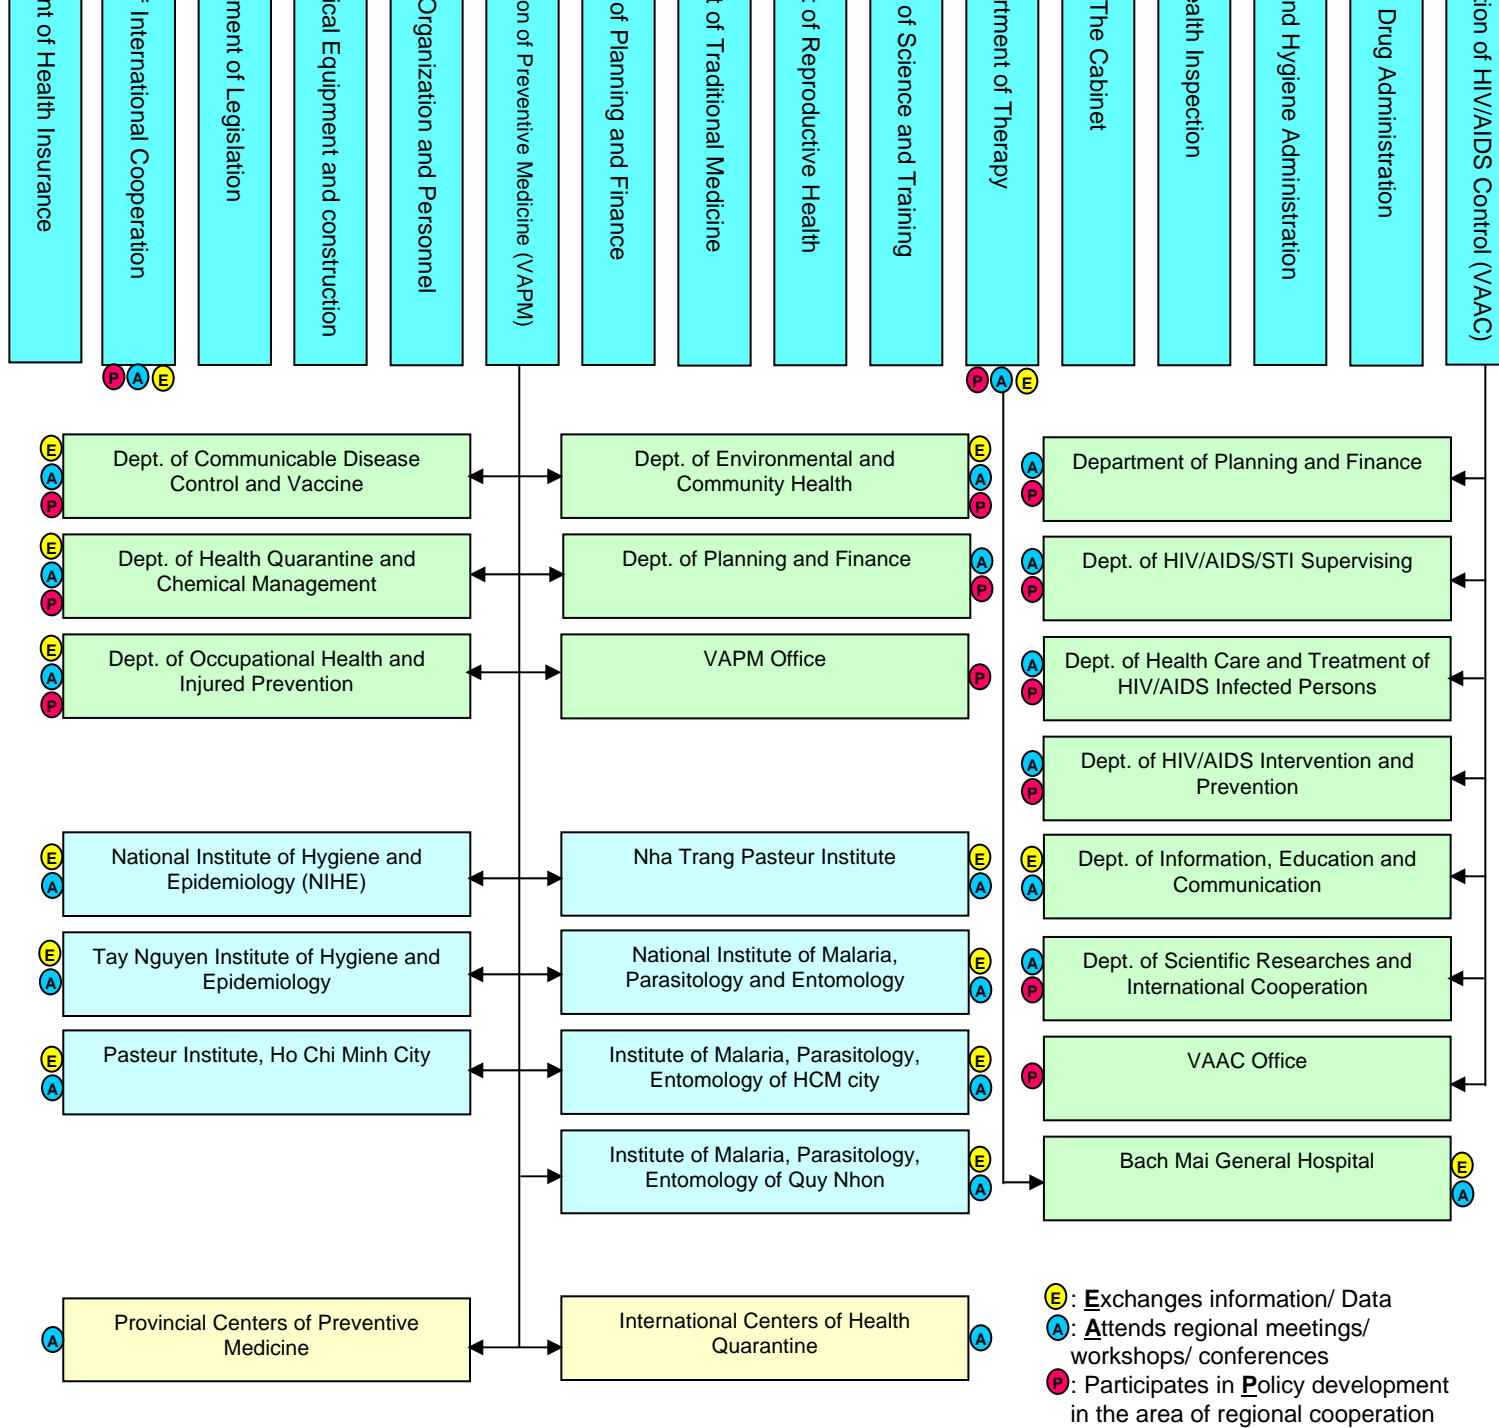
nt of Health Insurance

f International Cooperation

ment of Legislation

ical Equipment and construction

Organization and Personnel

on of Preventive Medicine (VAPM)

of Planning and Finance

t of Traditional Medicine

t of Reproductive Health

of Science and Training

rtment of Therapy

The Cabinet

alth Inspection

nd Hygiene Administration

Drug Administration

ion of HIV/AIDS Control (VAAC)

P A E

P A E

E A P Dept. of Communicable Disease Control and Vaccine

Dept. of Environmental and Community Health E A P

A P Department of Planning and Finance

E A P Dept. of Health Quarantine and Chemical Management

Dept. of Planning and Finance A P

A P Dept. of HIV/AIDS/STI Supervising

E A P Dept. of Occupational Health and Injured Prevention

VAPM Office P

A P Dept. of Health Care and Treatment of HIV/AIDS Infected Persons

A P Dept. of HIV/AIDS Intervention and Prevention

E A National Institute of Hygiene and Epidemiology (NIHE)

Nha Trang Pasteur Institute E A

E A Dept. of Information, Education and Communication

E A Tay Nguyen Institute of Hygiene and Epidemiology

National Institute of Malaria, Parasitology and Entomology E A

A P Dept. of Scientific Researches and International Cooperation

E A Pasteur Institute, Ho Chi Minh City

Institute of Malaria, Parasitology, Entomology of HCM city E A

P VAAC Office

Institute of Malaria, Parasitology, Entomology of Quy Nhon E A

Bach Mai General Hospital E A

A Provincial Centers of Preventive Medicine

International Centers of Health Quarantine A

E: Exchanges information/ Data
A: Attends regional meetings/ workshops/ conferences
P: Participates in Policy development in the area of regional cooperation